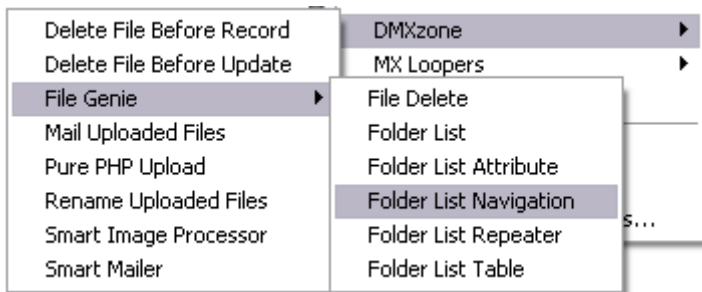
Delete File Before Record
Delete File Before Update
File Genie
Mail Uploaded Files
Pure PHP Upload
Rename Uploaded Files
Smart Image Processor
Smart Mailer

DMXzone
MX Loopers

File Delete
Folder List
Folder List Attribute
Folder List Navigation
Folder List Repeater
Folder List Table

s...